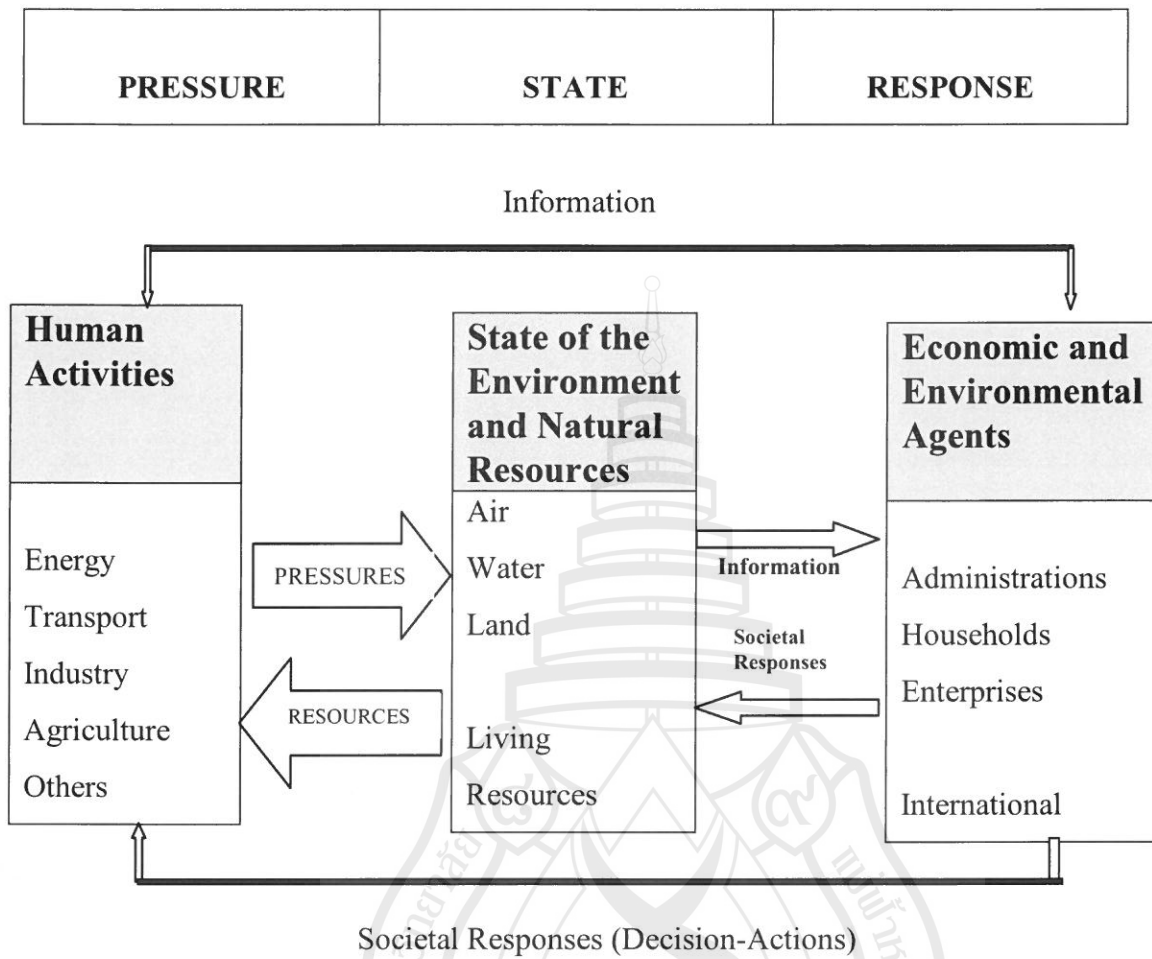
| PRESSURE | STATE | RESPONSE |
|---|---|---|

Information

Human Activities

Energy
Transport
Industry
Agriculture
Others

PRESSURES

RESOURCES

State of the Environment and Natural Resources

Air
Water
Land

Living Resources

Information

Societal Responses

Economic and Environmental Agents

Administrations
Households
Enterprises

International

Societal Responses (Decision-Actions)